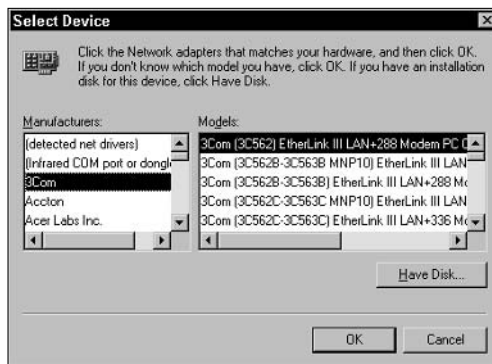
Select Device

Click the Network adapters that matches your hardware, and then click OK. If you don't know which model you have, click OK. If you have an installation disk for this device, click Have Disk.

Manufacturers:
(detected net drivers)
(Infrared COM port or dongle
3Com
Accton
Acer Labs Inc.

Models:
3Com (3C562) EtherLink III LAN+288 Modem PC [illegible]
3Com (3C562B-3C563B MNP10) EtherLink III LAN
3Com (3C562B-3C563B) EtherLink III LAN+288 Mo
3Com (3C562C-3C563C MNP10) EtherLink III LAN
3Com (3C562C-3C563C) EtherLink III LAN+336 Mo

Have Disk...

OK
Cancel